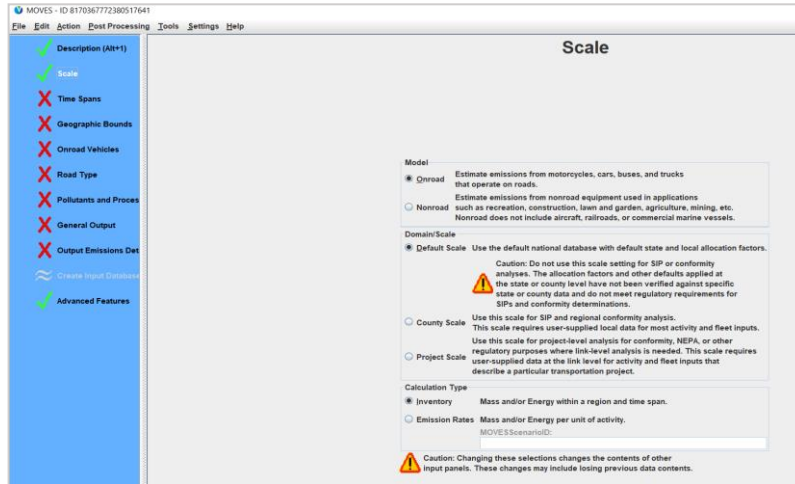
MOVES - ID 8170367772380517641

File Edit Action Post Processing Tools Settings Help

Description (Alt+1)
Scale
Time Spans
Geographic Bounds
Onroad Vehicles
Road Type
Pollutants and Proces
General Output
Output Emissions Det
Create Input Database
Advanced Features

Scale

Model
Onroad Estimate emissions from motorcycles, cars, buses, and trucks that operate on roads.
Nonroad Estimate emissions from nonroad equipment used in applications such as recreation, construction, lawn and garden, agriculture, mining, etc. Nonroad does not include aircraft, railroads, or commercial marine vessels.

Domain/Scale
Default Scale Use the default national database with default state and local allocation factors.
Caution: Do not use this scale setting for SIP or conformity analyses. The allocation factors and other defaults applied at the state or county level have not been verified against specific state or county data and do not meet regulatory requirements for SIPs and conformity determinations.
County Scale Use this scale for SIP and regional conformity analysis. This scale requires user-supplied local data for most activity and fleet inputs.
Project Scale Use this scale for project-level analysis for conformity, NEPA, or other regulatory purposes where link-level analysis is needed. This scale requires user-supplied data at the link level for activity and fleet inputs that describe a particular transportation project.

Calculation Type
Inventory Mass and/or Energy within a region and time span.
Emission Rates Mass and/or Energy per unit of activity.
MOVESScenarioID:

Caution: Changing these selections changes the contents of other input panels. These changes may include losing previous data contents.